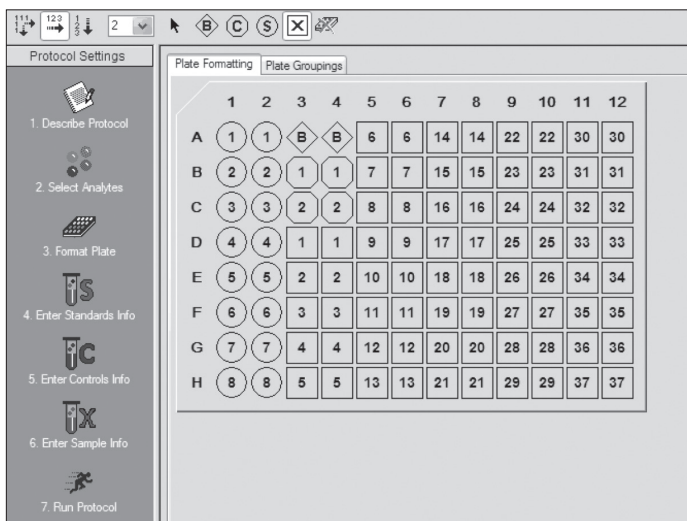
111 123 1 2 3 2 B C S X

Protocol Settings

1. Describe Protocol

2. Select Analytes

3. Format Plate

S
4. Enter Standards Info

C
5. Enter Controls Info

X
6. Enter Sample Info

7. Run Protocol

Plate Formatting | Plate Groupings

| | 1 | 2 | 3 | 4 | 5 | 6 | 7 | 8 | 9 | 10 | 11 | 12 |
|---|---|---|---|---|---|---|---|---|---|---|---|---|
| A | 1 | 1 | B | B | 6 | 6 | 14 | 14 | 22 | 22 | 30 | 30 |
| B | 2 | 2 | 1 | 1 | 7 | 7 | 15 | 15 | 23 | 23 | 31 | 31 |
| C | 3 | 3 | 2 | 2 | 8 | 8 | 16 | 16 | 24 | 24 | 32 | 32 |
| D | 4 | 4 | 1 | 1 | 9 | 9 | 17 | 17 | 25 | 25 | 33 | 33 |
| E | 5 | 5 | 2 | 2 | 10 | 10 | 18 | 18 | 26 | 26 | 34 | 34 |
| F | 6 | 6 | 3 | 3 | 11 | 11 | 19 | 19 | 27 | 27 | 35 | 35 |
| G | 7 | 7 | 4 | 4 | 12 | 12 | 20 | 20 | 28 | 28 | 36 | 36 |
| H | 8 | 8 | 5 | 5 | 13 | 13 | 21 | 21 | 29 | 29 | 37 | 37 |